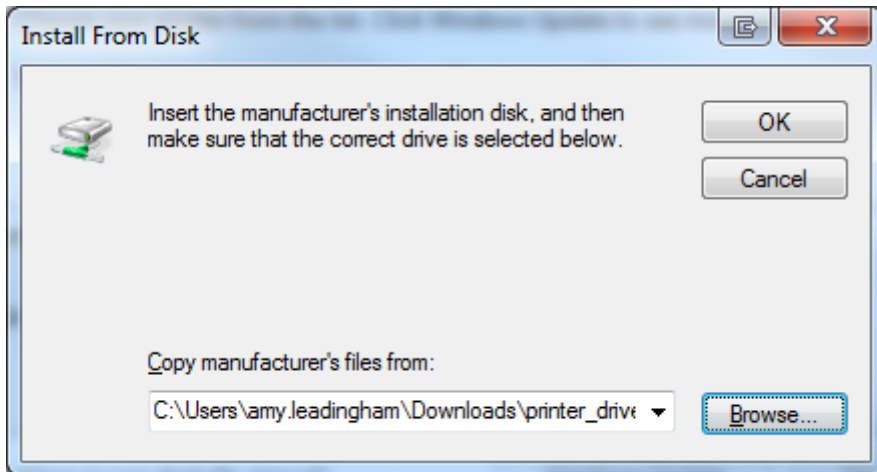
Install From Disk

Insert the manufacturer's installation disk, and then make sure that the correct drive is selected below.

OK

Cancel

Copy manufacturer's files from:

C:\Users\amy.leadingham\Downloads\printer_drive

Browse...